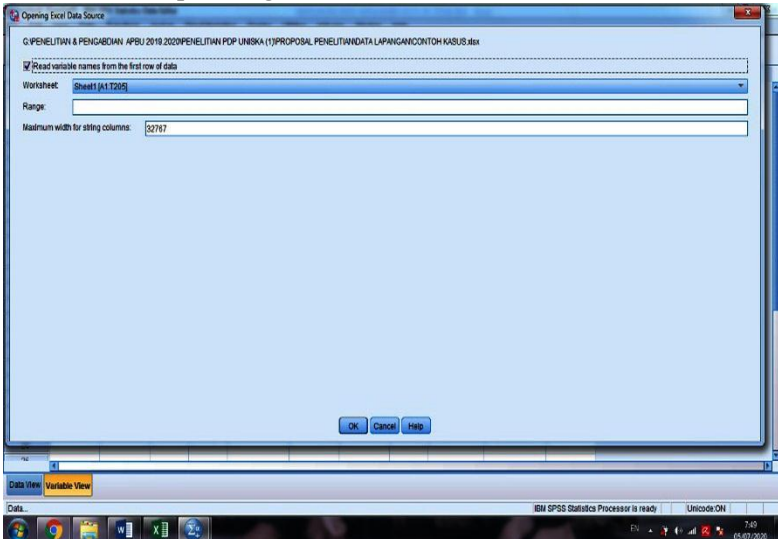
Opening Excel Data Source

G:\PENELITIAN & PENGABDIAN APBU 2019.2020\PENELITIAN PDP UNISKA (1)\PROPOSAL PENELITIAN\DATA LAPANGAN\CONTOH KASUS.xlsx

Read variable names from the first row of data

Worksheet: Sheet1 [A1:T205]

Range:

Maximum width for string columns: 32767

OK Cancel Help

Data View Variable View

Data...

IBM SPSS Statistics Processor is ready

Unicode:ON

EN

7:49
05/07/2020